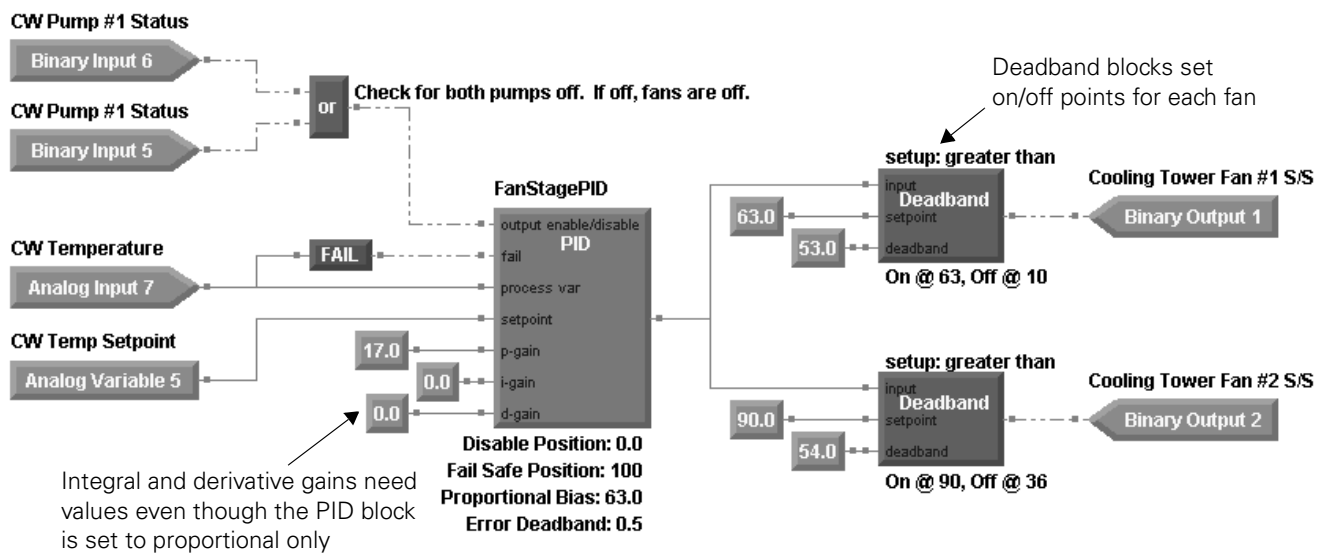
CW Pump #1 Status

Binary Input 6

CW Pump #1 Status

Binary Input 5

or

Check for both pumps off. If off, fans are off.

Deadband blocks set on/off points for each fan

setup: greater than

Cooling Tower Fan #1 S/S

FanStagePID

input

Deadband

63.0

setpoint

Binary Output 1

53.0

deadband

output enable/disable

PID

CW Temperature

FAIL

fail

On @ 63, Off @ 10

Analog Input 7

process var

setpoint

CW Temp Setpoint

17.0

p-gain

setup: greater than

Analog Variable 5

0.0

i-gain

Cooling Tower Fan #2 S/S

input

Deadband

0.0

d-gain

90.0

setpoint

Binary Output 2

54.0

deadband

Disable Position: 0.0

Fail Safe Position: 100

On @ 90, Off @ 36

Proportional Bias: 63.0

Error Deadband: 0.5

Integral and derivative gains need values even though the PID block is set to proportional only